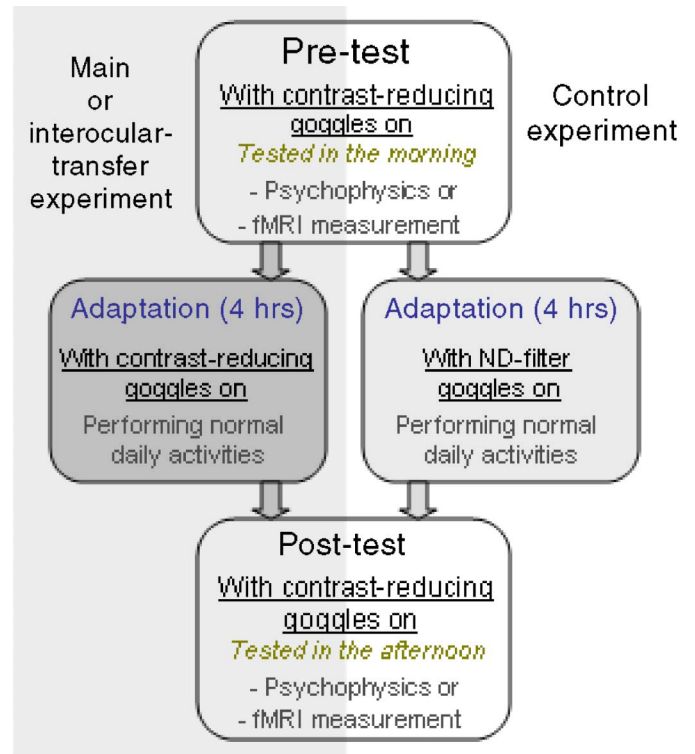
Main or interocular-transfer experiment

Pre-test
With contrast-reducing goggles on
Tested in the morning
- Psychophysics or
- fMRI measurement

Control experiment

Adaptation (4 hrs)
With contrast-reducing goggles on
Performing normal daily activities

Adaptation (4 hrs)
With ND-filter goggles on
Performing normal daily activities

Post-test
With contrast-reducing goggles on
Tested in the afternoon
- Psychophysics or
- fMRI measurement